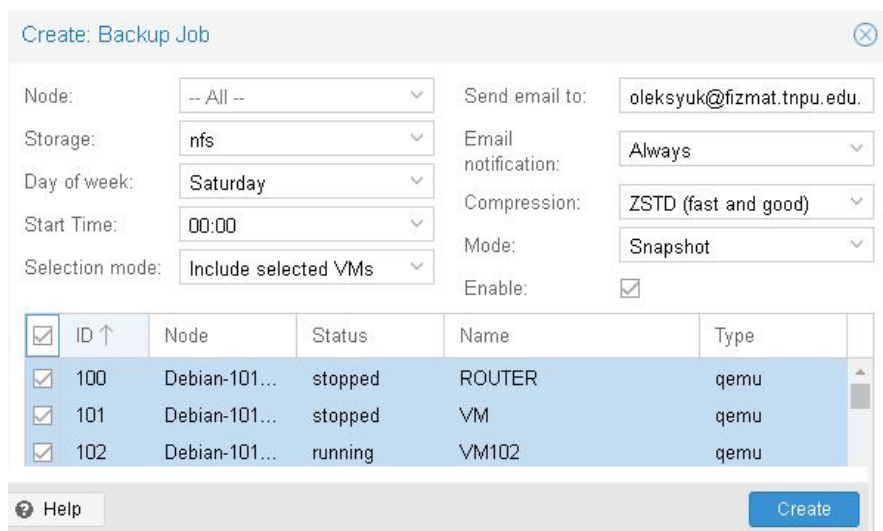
Create: Backup Job

Node: -- All --
Storage: nfs
Day of week: Saturday
Start Time: 00:00
Selection mode: Include selected VMs

Send email to: oleksyuk@fizmat.tnpu.edu.
Email notification: Always
Compression: ZSTD (fast and good)
Mode: Snapshot
Enable:

| | ID ↑ | Node | Status | Name | Type |
|---|---|---|---|---|---|
| ☑ | 100 | Debian-101... | stopped | ROUTER | qemu |
| ☑ | 101 | Debian-101... | stopped | VM | qemu |
| ☑ | 102 | Debian-101... | running | VM102 | qemu |

Help

Create